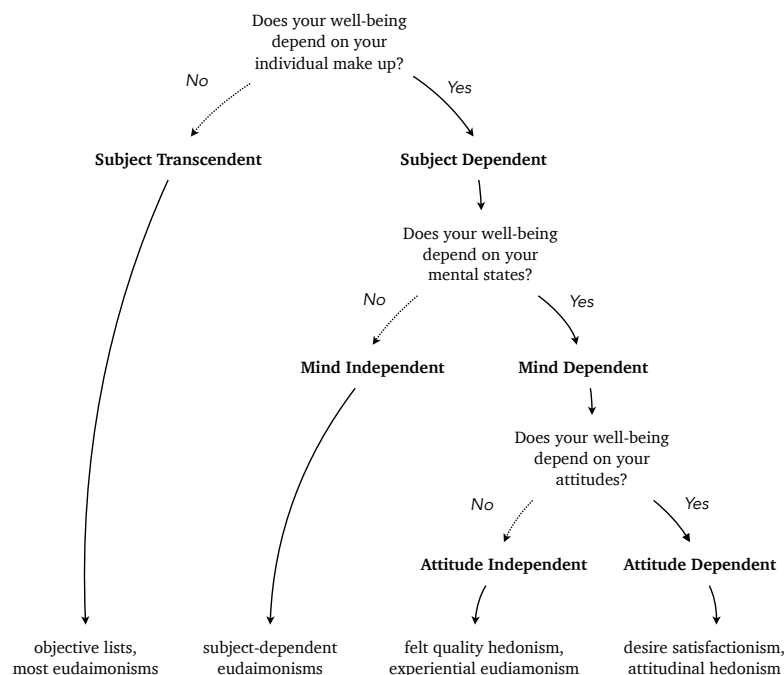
Does your well-being depend on your individual make up?

No

Yes

Subject Transcendent

Subject Dependent

Does your well-being depend on your mental states?

No

Yes

Mind Independent

Mind Dependent

Does your well-being depend on your attitudes?

No

Yes

Attitude Independent

Attitude Dependent

objective lists, most eudaimonisms

subject-dependent eudaimonisms

felt quality hedonism, experiential eudiamonism

desire satisfactionism, attitudinal hedonism